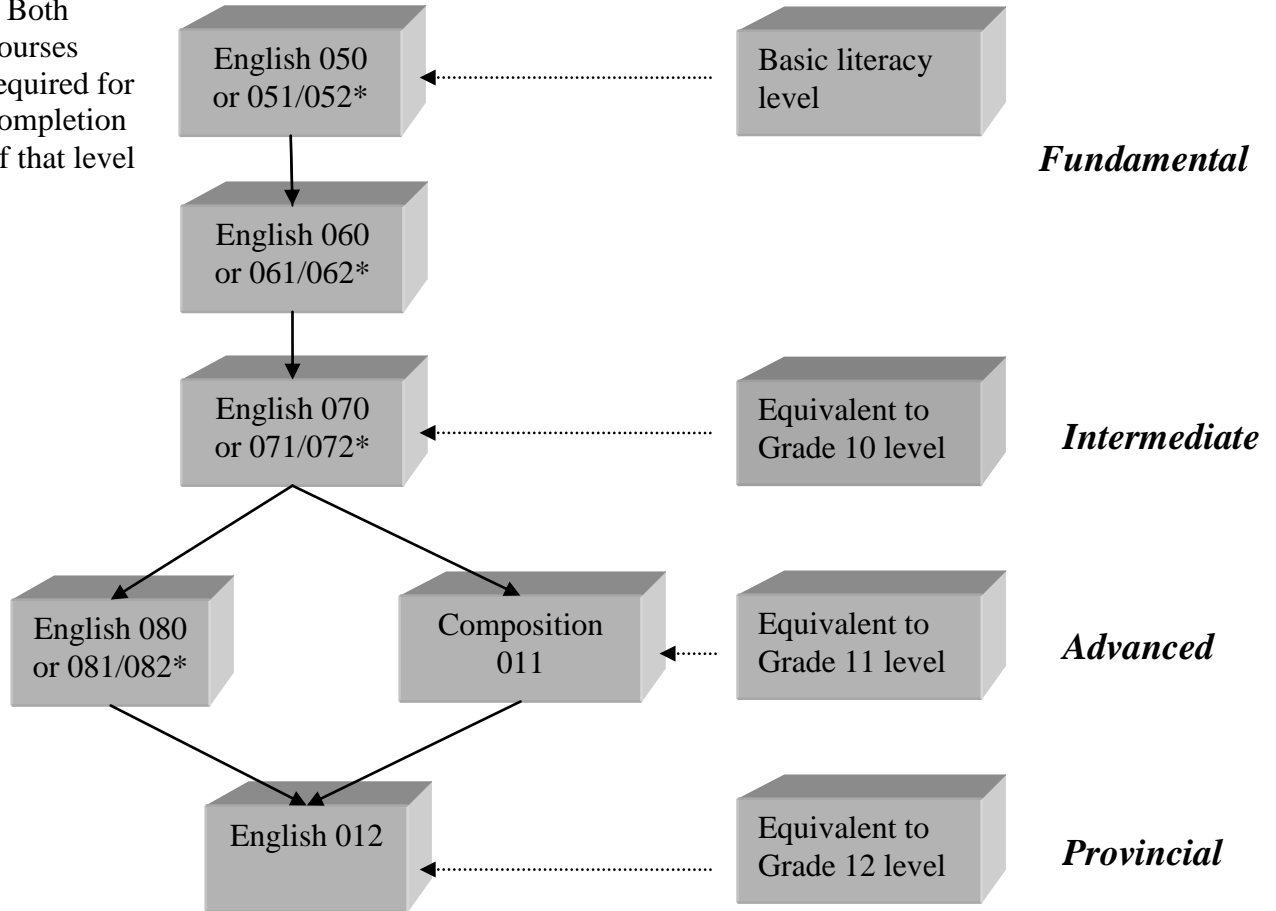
Both ourses equired for ompletion f that level

English 050 or 051/052*

Basic literacy level

*Fundamental*

English 060 or 061/062*

English 070 or 071/072*

Equivalent to Grade 10 level

*Intermediate*

English 080 or 081/082*

Composition 011

Equivalent to Grade 11 level

*Advanced*

English 012

Equivalent to Grade 12 level

*Provincial*